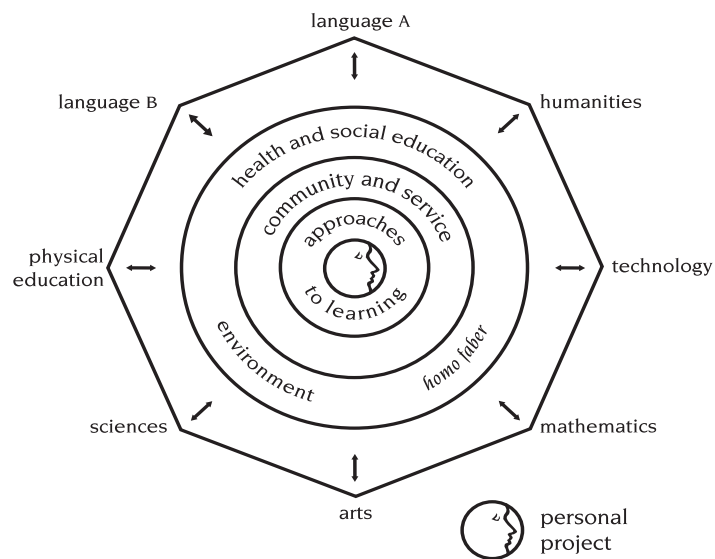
language A

language B

humanities

health and social education

community and service

approaches

to learning

physical education

technology

environment

homo faber

sciences

mathematics

arts

personal project